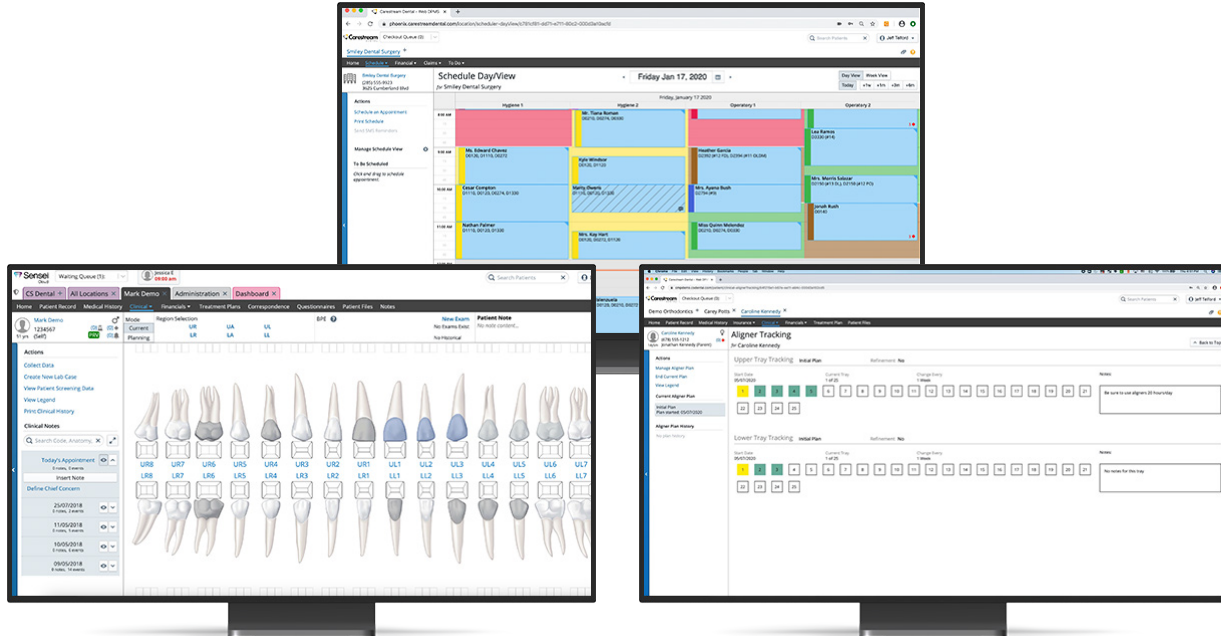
Carestream Dental - Web (SPMS)
phoenix.carestreamdental.com/location/scheduler-dayView

Carestream Checkout Queue (0) Search Patients Jeff Telford

Smiley Dental Surgery

Home Schedule Financial Claims To Do

Smiley Dental Surgery
(285) 555-9923
8625 Cumberland Blvd

Schedule Day/View
for Smiley Dental Surgery

Friday Jan 17, 2020

Day View Week View
Today +1w +1m +3m +6m

Friday, January 17 2020

Actions
Schedule an Appointment
Print Schedule
Send SMS Reminders

Manage Schedule View

To Be Scheduled
Click and drag to schedule appointment.

| Hygiene 1 | Hygiene 2 | Operatory 1 | Operatory 2 |
|---|---|---|---|
| | Mr. Tiana Roman | | |
| Ms. Edward Chavez | Kyle Windsor | Heather Garcia | Lea Ramos |
| Cesar Compton | Marty Owens | Ms. Ayana Bush | Mrs. Morris Salazar |
| Nathan Palmer | Mrs. Kay Hart | Miss Quinn Melendez | Jonah Bush |

Sensei Cloud Waiting Queue (3) Jessica E 09:00 am Search Patients

CS Dental All Locations Mark Demo Administration Dashboard

Home Patient Record Medical History Clinical Financials Treatment Plans Correspondence Questionnaires Patient Files Notes

Mark Demo
1234567
51 yrs (Self)

Mode
Current
Planning

Region Selection
UR UA UL
LR LA LL

BPE

New Exam
No Exams Exist
No Historical

Patient Note
No note content...

Actions
Collect Data
Create New Lab Case
View Patient Screening Data
View Legend
Print Clinical History

Clinical Notes
Search Code, Anatomy...

Today's Appointment
0 notes, 0 events
Insert Note
Define Chief Concern

25/07/2018
5 notes, 2 events
11/05/2018
1 notes, 1 events
10/05/2018
1 notes, 1 events
09/05/2018
5 notes, 14 events

UR8 UR7 UR6 UR5 UR4 UR3 UR2 UR1 UL1 UL2 UL3 UL4 UL5 UL6 UL7
LR8 LR7 LR6 LR5 LR4 LR3 LR2 LR1 LL1 LL2 LL3 LL4 LL5 LL6 LL7

Carestream Checkout Queue (0) Search Patients Jeff Telford

Demo Orthodontics Carey Potts Caroline Kennedy

Home Patient Record Medical History Insurance Clinical Financials Treatment Plan Patient Files

Caroline Kennedy
(678) 555-1212
Jonathan Kennedy (Parent)

Aligner Tracking
for Caroline Kennedy

Back to Top

Actions
Manage Aligner Plan
End Current Plan
View Legend

Current Aligner Plan
Initial Plan
Plan started: 05/07/2020

Aligner Plan History
No plan history

Upper Tray Tracking Initial Plan Refinement No
Start Date 05/07/2020 Current Tray 1 of 25 Change Every 1 Week
Notes:
Be sure to use aligners 20 hours/day

1 2 3 4 5 6 7 8 9 10 11 12 13 14 15 16 17 18 19 20 21
22 23 24 25

Lower Tray Tracking Initial Plan Refinement No
Start Date 05/07/2020 Current Tray 1 of 25 Change Every 1 Week
Notes:
No notes for this tray

1 2 3 4 5 6 7 8 9 10 11 12 13 14 15 16 17 18 19 20 21
22 23 24 25